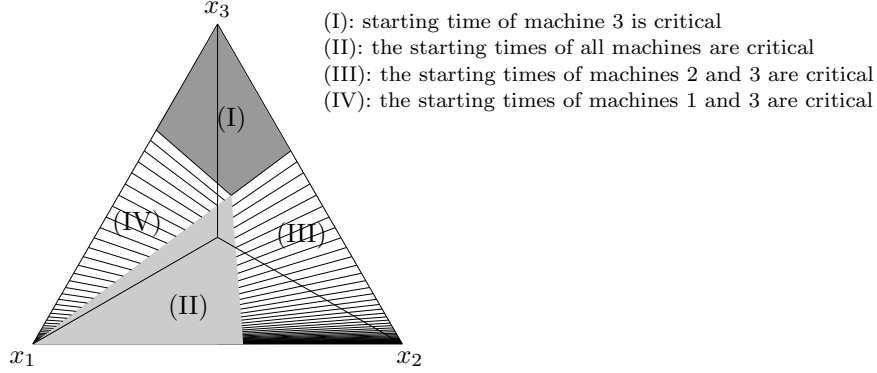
$x_3$

(I): starting time of machine 3 is critical
(II): the starting times of all machines are critical
(III): the starting times of machines 2 and 3 are critical
(IV): the starting times of machines 1 and 3 are critical

(I)

(IV)

(III)

(II)

$x_1$

$x_2$